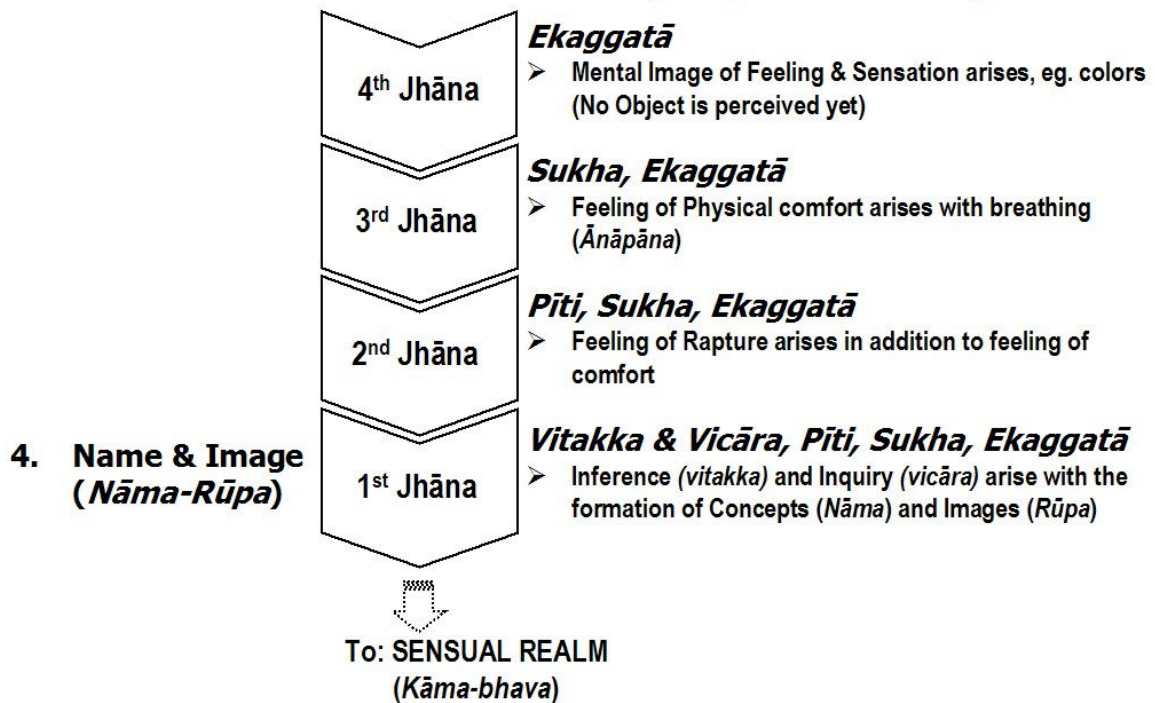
4th Jhāna

Ekaggatā
➢ Mental Image of Feeling & Sensation arises, eg. colors (No Object is perceived yet)

3rd Jhāna

Sukha, Ekaggatā
➢ Feeling of Physical comfort arises with breathing (Ānāpāna)

2nd Jhāna

Pīti, Sukha, Ekaggatā
➢ Feeling of Rapture arises in addition to feeling of comfort

4. Name & Image (Nāma-Rūpa)

1st Jhāna

Vitakka & Vicāra, Pīti, Sukha, Ekaggatā
➢ Inference (vitakka) and Inquiry (vicāra) arise with the formation of Concepts (Nāma) and Images (Rūpa)

To: SENSUAL REALM (Kāma-bhava)